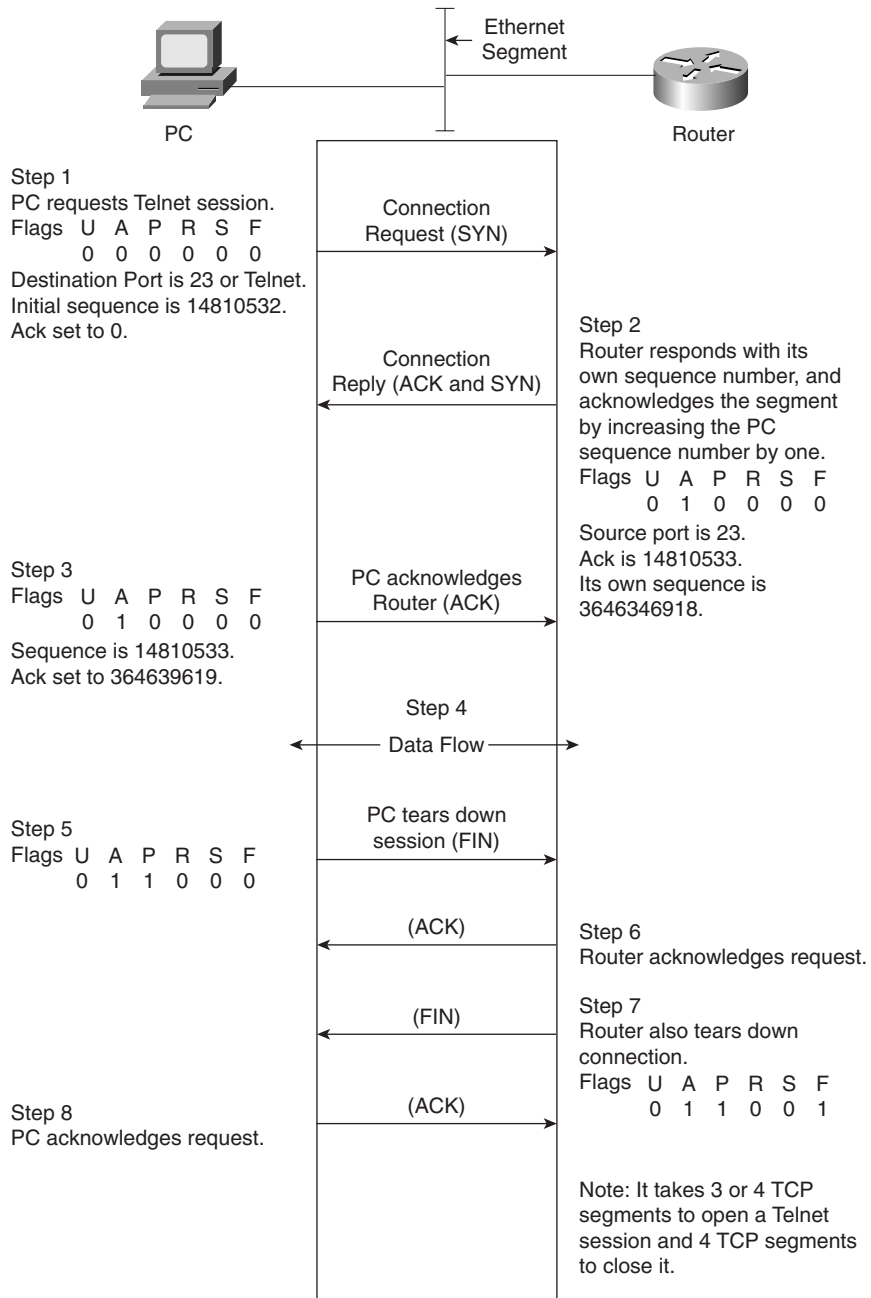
Ethernet Segment

PC

Router

Step 1
PC requests Telnet session.
Flags U A P R S F
0 0 0 0 0 0
Destination Port is 23 or Telnet.
Initial sequence is 14810532.
Ack set to 0.

Connection Request (SYN)

Step 2
Router responds with its own sequence number, and acknowledges the segment by increasing the PC sequence number by one.
Flags U A P R S F
0 1 0 0 0 0
Source port is 23.
Ack is 14810533.
Its own sequence is 3646346918.

Connection Reply (ACK and SYN)

Step 3
Flags U A P R S F
0 1 0 0 0 0
Sequence is 14810533.
Ack set to 364639619.

PC acknowledges Router (ACK)

Step 4
Data Flow

Step 5
Flags U A P R S F
0 1 1 0 0 0

PC tears down session (FIN)

(ACK)

Step 6
Router acknowledges request.

(FIN)

Step 7
Router also tears down connection.
Flags U A P R S F
0 1 1 0 0 1

(ACK)

Step 8
PC acknowledges request.

Note: It takes 3 or 4 TCP segments to open a Telnet session and 4 TCP segments to close it.